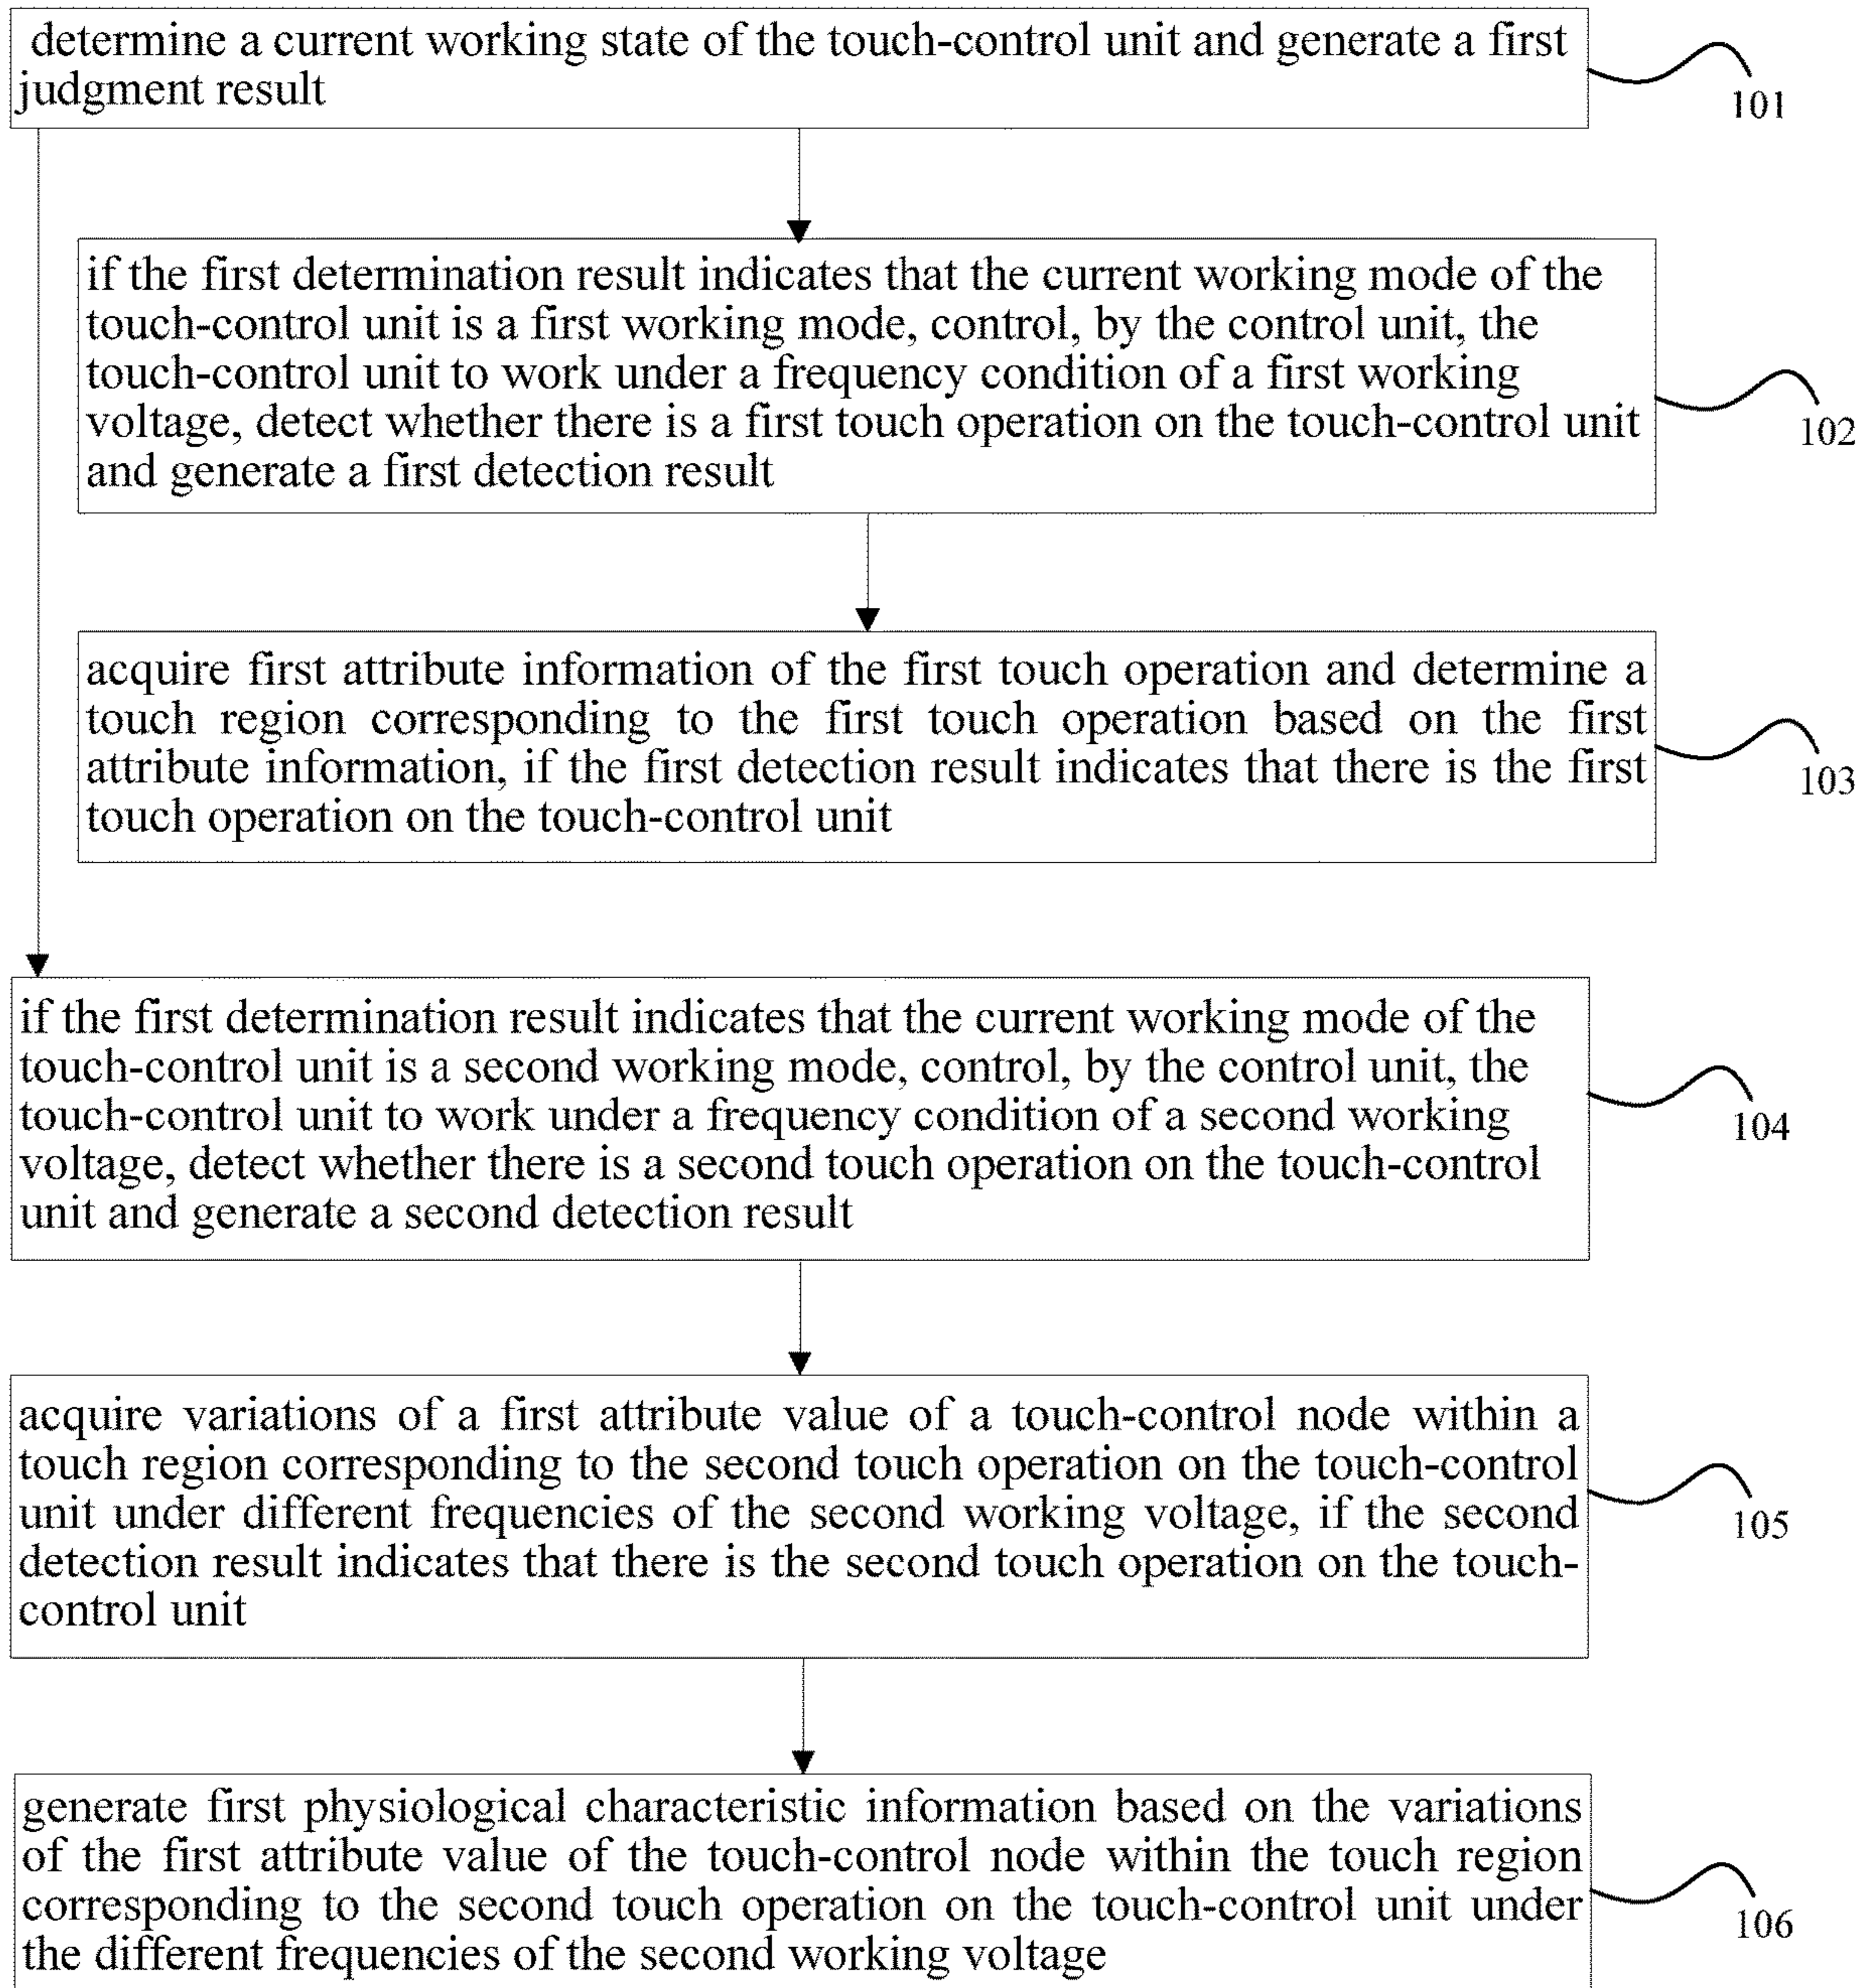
determine a current working state of the touch-control unit and generate a first judgment result

101

if the first determination result indicates that the current working mode of the touch-control unit is a first working mode, control, by the control unit, the touch-control unit to work under a frequency condition of a first working voltage, detect whether there is a first touch operation on the touch-control unit and generate a first detection result

102

acquire first attribute information of the first touch operation and determine a touch region corresponding to the first touch operation based on the first attribute information, if the first detection result indicates that there is the first touch operation on the touch-control unit

103

if the first determination result indicates that the current working mode of the touch-control unit is a second working mode, control, by the control unit, the touch-control unit to work under a frequency condition of a second working voltage, detect whether there is a second touch operation on the touch-control unit and generate a second detection result

104

acquire variations of a first attribute value of a touch-control node within a touch region corresponding to the second touch operation on the touch-control unit under different frequencies of the second working voltage, if the second detection result indicates that there is the second touch operation on the touch-control unit

105

generate first physiological characteristic information based on the variations of the first attribute value of the touch-control node within the touch region corresponding to the second touch operation on the touch-control unit under the different frequencies of the second working voltage

106